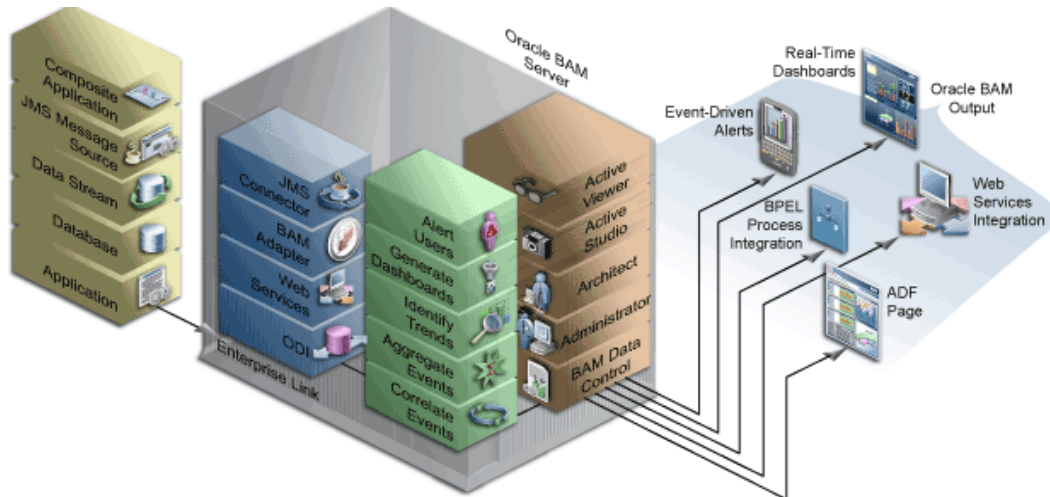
Composite Application

JMS Message Source

Data Stream

Database

Application

Oracle BAM Server

JMS Connector

BAM Adapter

Web Services

ODI

Enterprise Link

Alert Users

Generate Dashboards

Identify Trends

Aggregate Events

Correlate Events

Active Viewer

Active Studio

Architect

Administrator

BAM Data Control

Event-Driven Alerts

Real-Time Dashboards

Oracle BAM Output

BPEL Process Integration

Web Services Integration

ADF Page